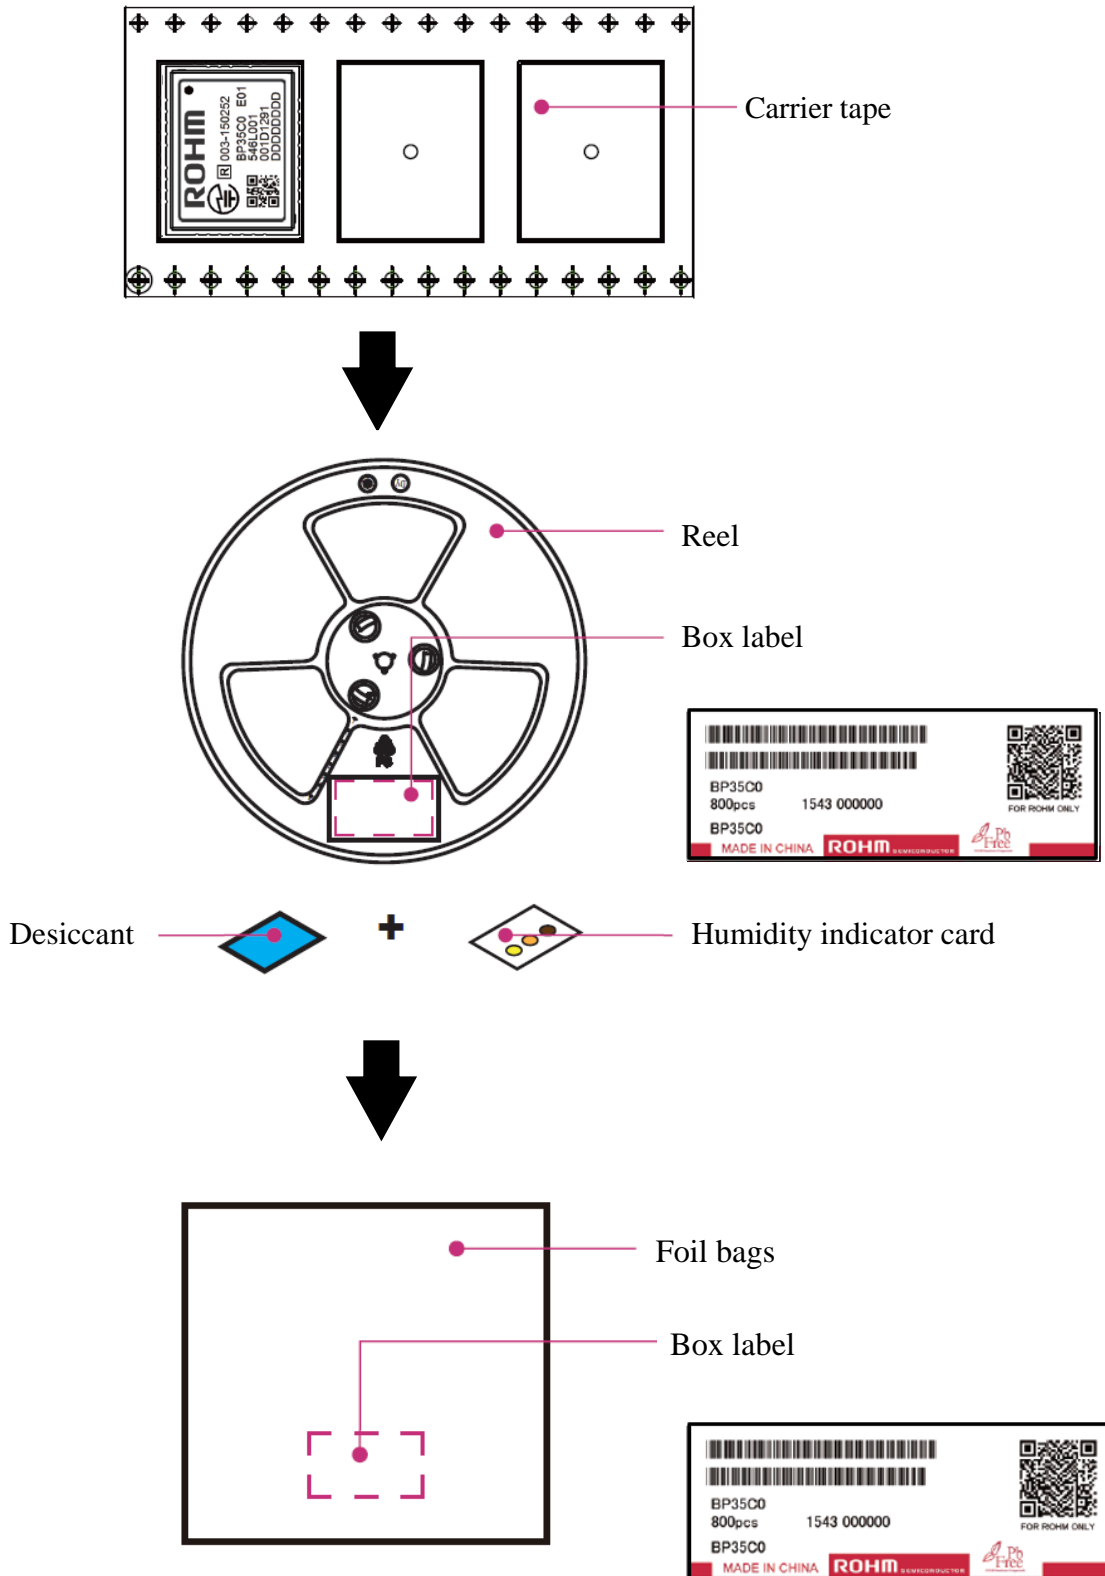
ROHM
R
003-150252
BP35C0 E01
546L001
001D1291
DDDDDDDD

Carrier tape

Reel

Box label

BP35C0
800pcs 1543 000000
BP35C0
MADE IN CHINA ROHM SEMICONDUCTOR
FOR ROHM ONLY
Pb Free

Desiccant + Humidity indicator card

Foil bags

Box label

BP35C0
800pcs 1543 000000
BP35C0
MADE IN CHINA ROHM SEMICONDUCTOR
FOR ROHM ONLY
Pb Free